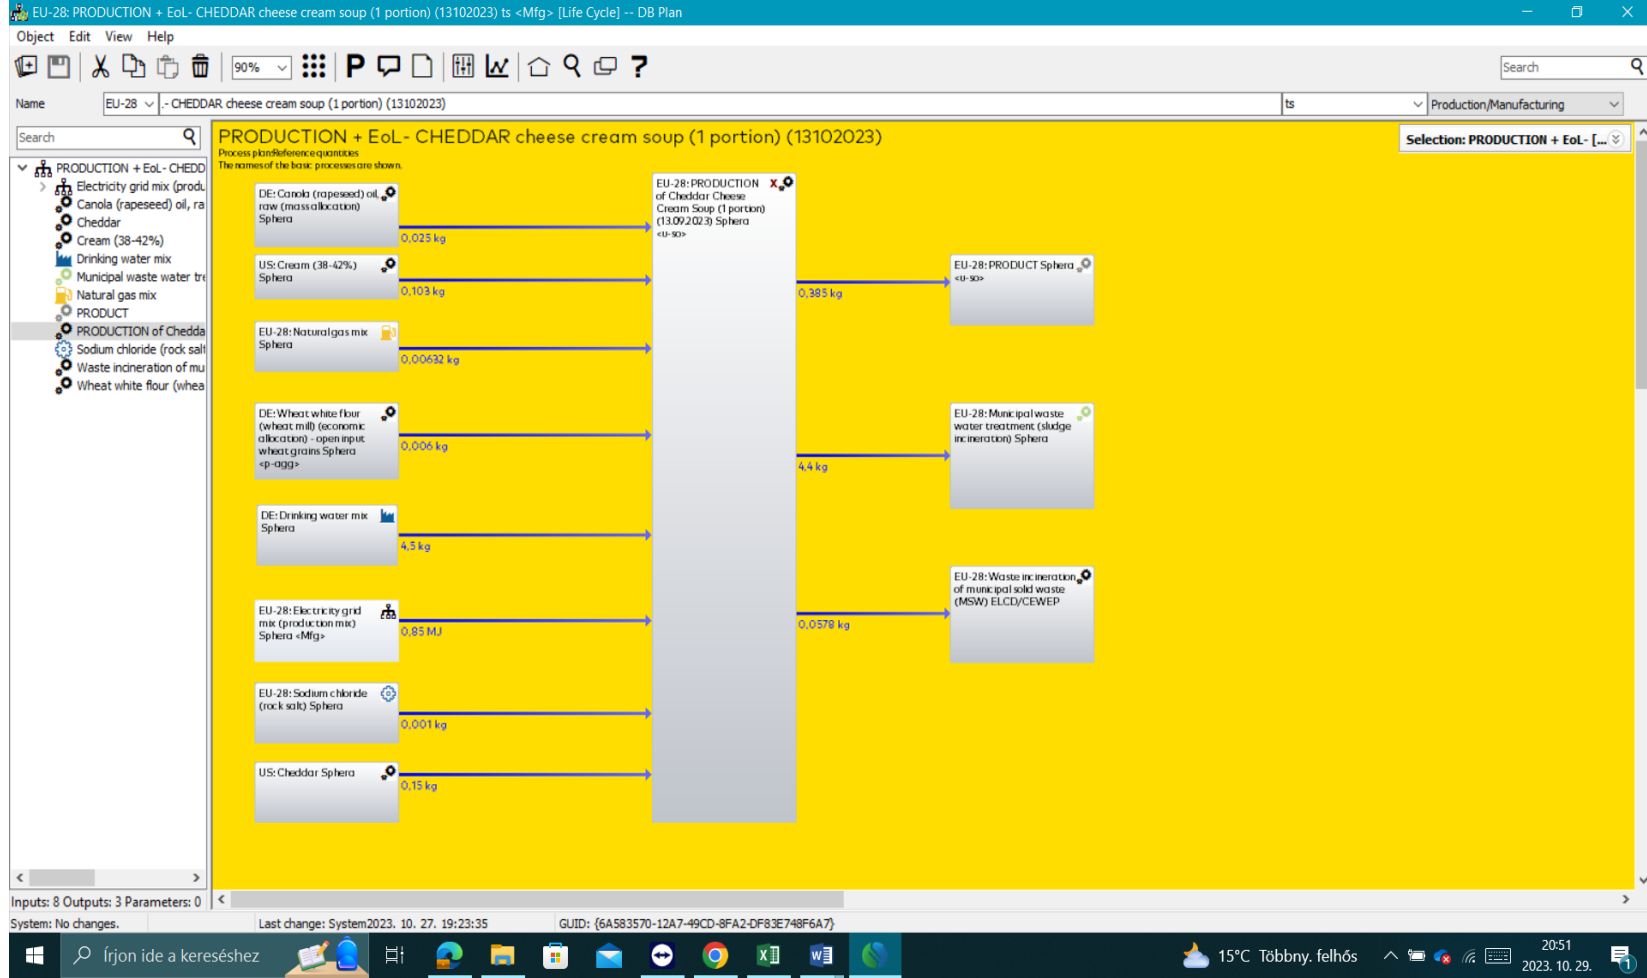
EU-28: PRODUCTION + EoL- CHEDDAR cheese cream soup (1 portion) (13102023) ts <Mfg> [Life Cycle] -- DB Plan

Object Edit View Help

90%

Search

Name EU-28 .- CHEDDAR cheese cream soup (1 portion) (13102023) ts Production/Manufacturing

Search

PRODUCTION + EoL- CHEDD
Electricity grid mix (produ
Canola (rapeseed) oil, ra
Cheddar
Cream (38-42%)
Drinking water mix
Municipal waste water tr
Natural gas mix
PRODUCT
PRODUCTION of Chedda
Sodium chloride (rock salt
Waste incineration of mu
Wheat white flour (whea

PRODUCTION + EoL- CHEDDAR cheese cream soup (1 portion) (13102023)
Process plan:Reference quantities
The names of the basic processes are shown.

Selection: PRODUCTION + EoL- [...

DE: Canola (rapeseed) oil, raw (mass allocation) Sphera
0,025 kg

US: Cream (38-42%) Sphera
0,103 kg

EU-28: Natural gas mix Sphera
0,00632 kg

DE: Wheat white flour (wheat mill) (economic allocation) - open input wheat grains Sphera <p-agg>
0,006 kg

DE: Drinking water mix Sphera
4,5 kg

EU-28: Electricity grid mix (production mix) Sphera <Mfg>
0,85 MJ

EU-28: Sodium chloride (rock salt) Sphera
0,001 kg

US: Cheddar Sphera
0,15 kg

EU-28: PRODUCTION of Cheddar Cheese Cream Soup (1 portion) (13.09.2023) Sphera <u-so>

0,385 kg
EU-28: PRODUCT Sphera <u-so>

4,4 kg
EU-28: Municipal waste water treatment (sludge incineration) Sphera

0,0578 kg
EU-28: Waste incineration of municipal solid waste (MSW) ELCD/CEWEP

Inputs: 8 Outputs: 3 Parameters: 0

System: No changes. Last change: System2023. 10. 27. 19:23:35 GUID: {6A583570-12A7-49CD-8FA2-DF83E748F6A7}

Írjon ide a kereséshez 15°C Többny. felhős 20:51 2023. 10. 29.